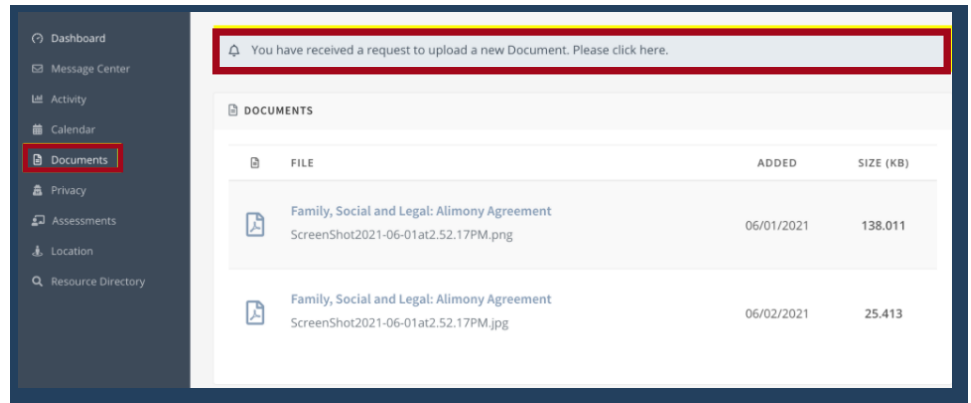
Dashboard
Message Center
Activity
Calendar
Documents
Privacy
Assessments
Location
Resource Directory

You have received a request to upload a new Document. Please click here.

DOCUMENTS

| | FILE | ADDED | SIZE (KB) |
|---|---|---|---|
| | Family, Social and Legal: Alimony Agreement<br>ScreenShot2021-06-01at2.52.17PM.png | 06/01/2021 | 138.011 |
| | Family, Social and Legal: Alimony Agreement<br>ScreenShot2021-06-01at2.52.17PM.jpg | 06/02/2021 | 25.413 |